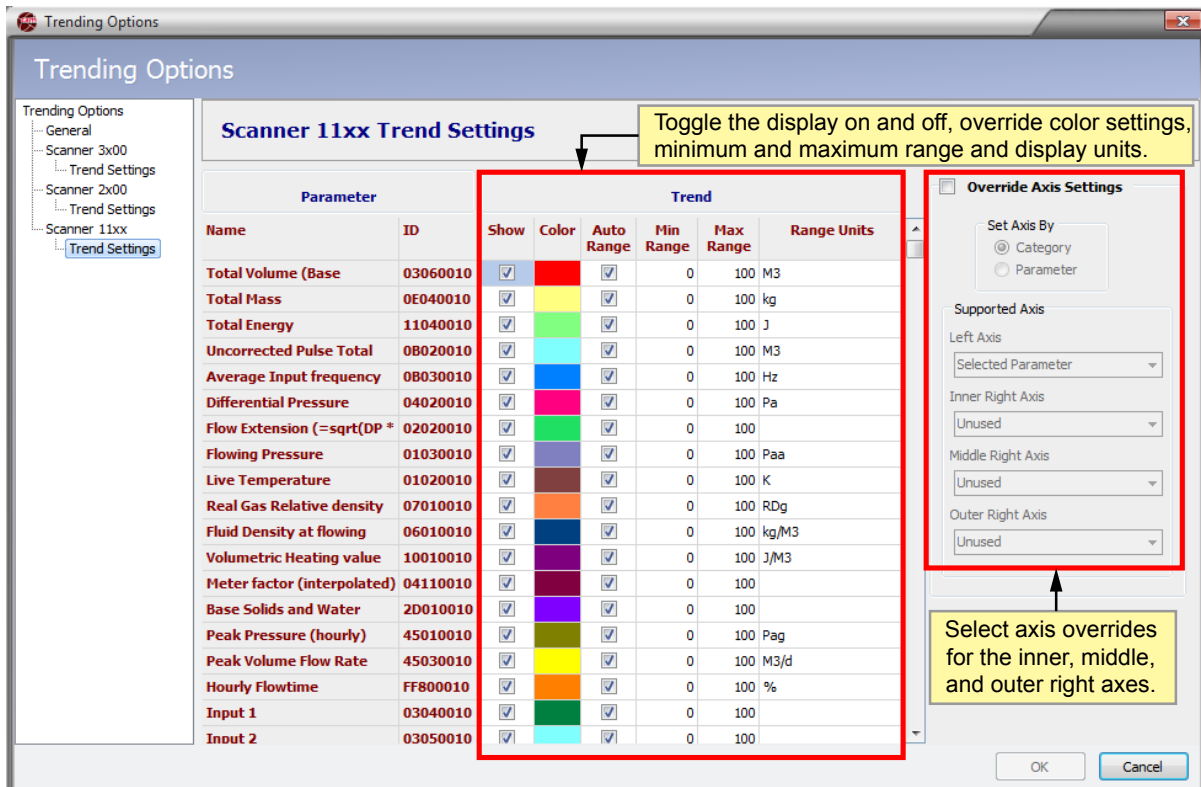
Trending Options

Trending Options

Trending Options
General
Scanner 3x00
Trend Settings
Scanner 2x00
Trend Settings
Scanner 11xx
Trend Settings

Scanner 11xx Trend Settings

Toggle the display on and off, override color settings, minimum and maximum range and display units.

| Parameter | | Trend | | | | | |
|---|---|---|---|---|---|---|---|
| Name | ID | Show | Color | Auto Range | Min Range | Max Range | Range Units |
| Total Volume (Base | 03060010 | ☑ | | ☑ | 0 | 100 | M3 |
| Total Mass | 0E040010 | ☑ | | ☑ | 0 | 100 | kg |
| Total Energy | 11040010 | ☑ | | ☑ | 0 | 100 | J |
| Uncorrected Pulse Total | 0B020010 | ☑ | | ☑ | 0 | 100 | M3 |
| Average Input frequency | 0B030010 | ☑ | | ☑ | 0 | 100 | Hz |
| Differential Pressure | 04020010 | ☑ | | ☑ | 0 | 100 | Pa |
| Flow Extension (=sqrt(DP * | 02020010 | ☑ | | ☑ | 0 | 100 | |
| Flowing Pressure | 01030010 | ☑ | | ☑ | 0 | 100 | Paa |
| Live Temperature | 01020010 | ☑ | | ☑ | 0 | 100 | K |
| Real Gas Relative density | 07010010 | ☑ | | ☑ | 0 | 100 | RDg |
| Fluid Density at flowing | 06010010 | ☑ | | ☑ | 0 | 100 | kg/M3 |
| Volumetric Heating value | 10010010 | ☑ | | ☑ | 0 | 100 | J/M3 |
| Meter factor (interpolated) | 04110010 | ☑ | | ☑ | 0 | 100 | |
| Base Solids and Water | 2D010010 | ☑ | | ☑ | 0 | 100 | |
| Peak Pressure (hourly) | 45010010 | ☑ | | ☑ | 0 | 100 | Pag |
| Peak Volume Flow Rate | 45030010 | ☑ | | ☑ | 0 | 100 | M3/d |
| Hourly Flowtime | FF800010 | ☑ | | ☑ | 0 | 100 | % |
| Input 1 | 03040010 | ☑ | | ☑ | 0 | 100 | |
| Input 2 | 03050010 | ☑ | | ☑ | 0 | 100 | |

Override Axis Settings
Set Axis By
Category
Parameter
Supported Axis
Left Axis
Selected Parameter
Inner Right Axis
Unused
Middle Right Axis
Unused
Outer Right Axis
Unused

Select axis overrides for the inner, middle, and outer right axes.

OK
Cancel